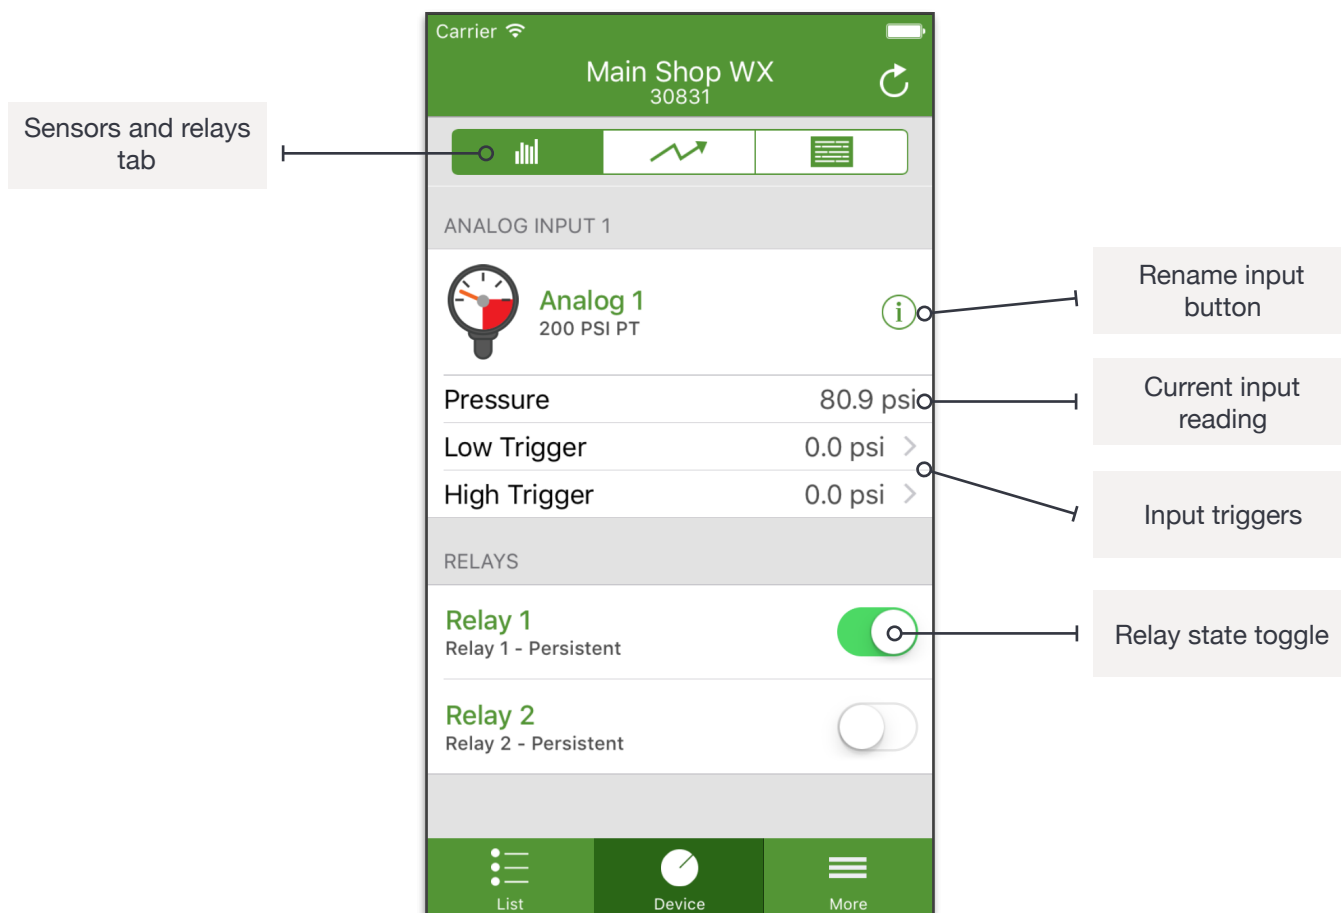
Carrier

Main Shop WX
30831

Sensors and relays tab

ANALOG INPUT 1

Analog 1
200 PSI PT

Rename input button

Pressure 80.9 psi

Current input reading

Low Trigger 0.0 psi

High Trigger 0.0 psi

Input triggers

RELAYS

Relay 1
Relay 1 - Persistent

Relay state toggle

Relay 2
Relay 2 - Persistent

List

Device

More